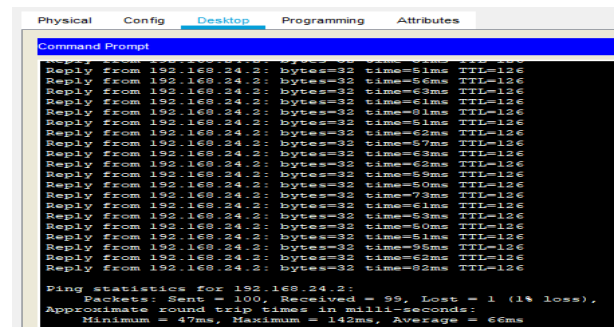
Physical Config Desktop Programming Attributes

Command Prompt

Reply from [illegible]
Reply from 192.168.24.2: bytes=32 time=51ms TTL=126
Reply from 192.168.24.2: bytes=32 time=56ms TTL=126
Reply from 192.168.24.2: bytes=32 time=63ms TTL=126
Reply from 192.168.24.2: bytes=32 time=61ms TTL=126
Reply from 192.168.24.2: bytes=32 time=81ms TTL=126
Reply from 192.168.24.2: bytes=32 time=51ms TTL=126
Reply from 192.168.24.2: bytes=32 time=62ms TTL=126
Reply from 192.168.24.2: bytes=32 time=57ms TTL=126
Reply from 192.168.24.2: bytes=32 time=51ms TTL=126
Reply from 192.168.24.2: bytes=32 time=62ms TTL=126
Reply from 192.168.24.2: bytes=32 time=59ms TTL=126
Reply from 192.168.24.2: bytes=32 time=50ms TTL=126
Reply from 192.168.24.2: bytes=32 time=51ms TTL=126
Reply from 192.168.24.2: bytes=32 time=61ms TTL=126
Reply from 192.168.24.2: bytes=32 time=53ms TTL=126
Reply from 192.168.24.2: bytes=32 time=50ms TTL=126
Reply from 192.168.24.2: bytes=32 time=51ms TTL=126
Reply from 192.168.24.2: bytes=32 time=95ms TTL=126
Reply from 192.168.24.2: bytes=32 time=62ms TTL=126
Reply from 192.168.24.2: bytes=32 time=82ms TTL=126

Ping statistics for 192.168.24.2:
Packets: Sent = 100, Received = 99, Lost = 1 (1% loss),
Approximate round trip times in milli-seconds:
Minimum = 47ms, Maximum = 142ms, Average = 66ms